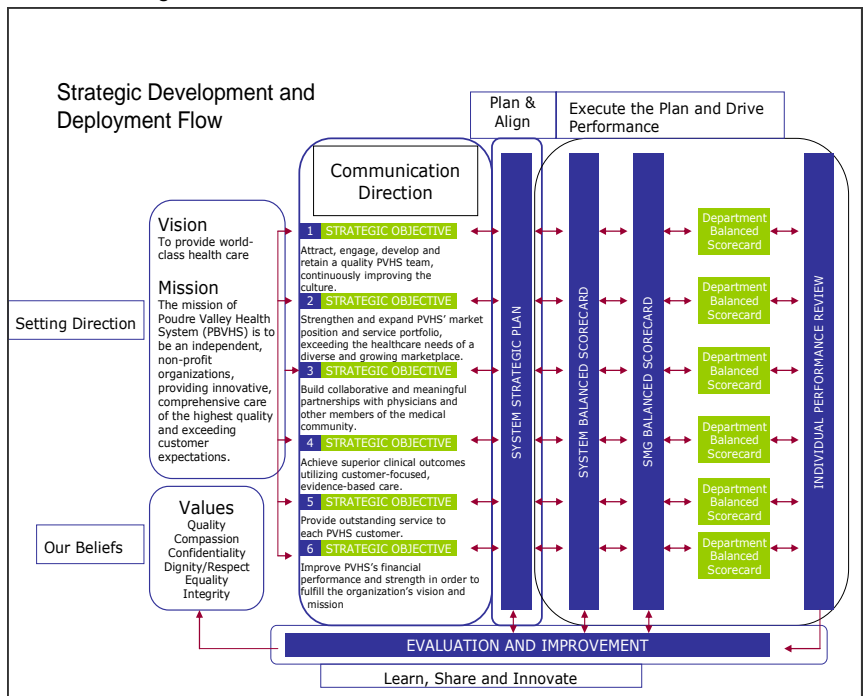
Strategic Development and Deployment Flow

Plan & Align

Execute the Plan and Drive Performance

Communication Direction

Vision
To provide world-class health care

Mission
The mission of Poudre Valley Health System (PBVHS) is to be an independent, non-profit organizations, providing innovative, comprehensive care of the highest quality and exceeding customer expectations.

Setting Direction

Values
Quality
Compassion
Confidentiality
Dignity/Respect
Equality
Integrity

Our Beliefs

1 STRATEGIC OBJECTIVE
Attract, engage, develop and retain a quality PVHS team, continuously improving the culture.

2 STRATEGIC OBJECTIVE
Strengthen and expand PVHS' market position and service portfolio, exceeding the healthcare needs of a diverse and growing marketplace.

3 STRATEGIC OBJECTIVE
Build collaborative and meaningful partnerships with physicians and other members of the medical community.

4 STRATEGIC OBJECTIVE
Achieve superior clinical outcomes utilizing customer-focused, evidence-based care.

5 STRATEGIC OBJECTIVE
Provide outstanding service to each PVHS customer.

6 STRATEGIC OBJECTIVE
Improve PVHS's financial performance and strength in order to fulfill the organization's vision and mission

SYSTEM STRATEGIC PLAN

SYSTEM BALANCED SCORECARD

SMG BALANCED SCORECARD

Department Balanced Scorecard

Department Balanced Scorecard

Department Balanced Scorecard

Department Balanced Scorecard

Department Balanced Scorecard

Department Balanced Scorecard

INDIVIDUAL PERFORMANCE REVIEW

EVALUATION AND IMPROVEMENT

Learn, Share and Innovate